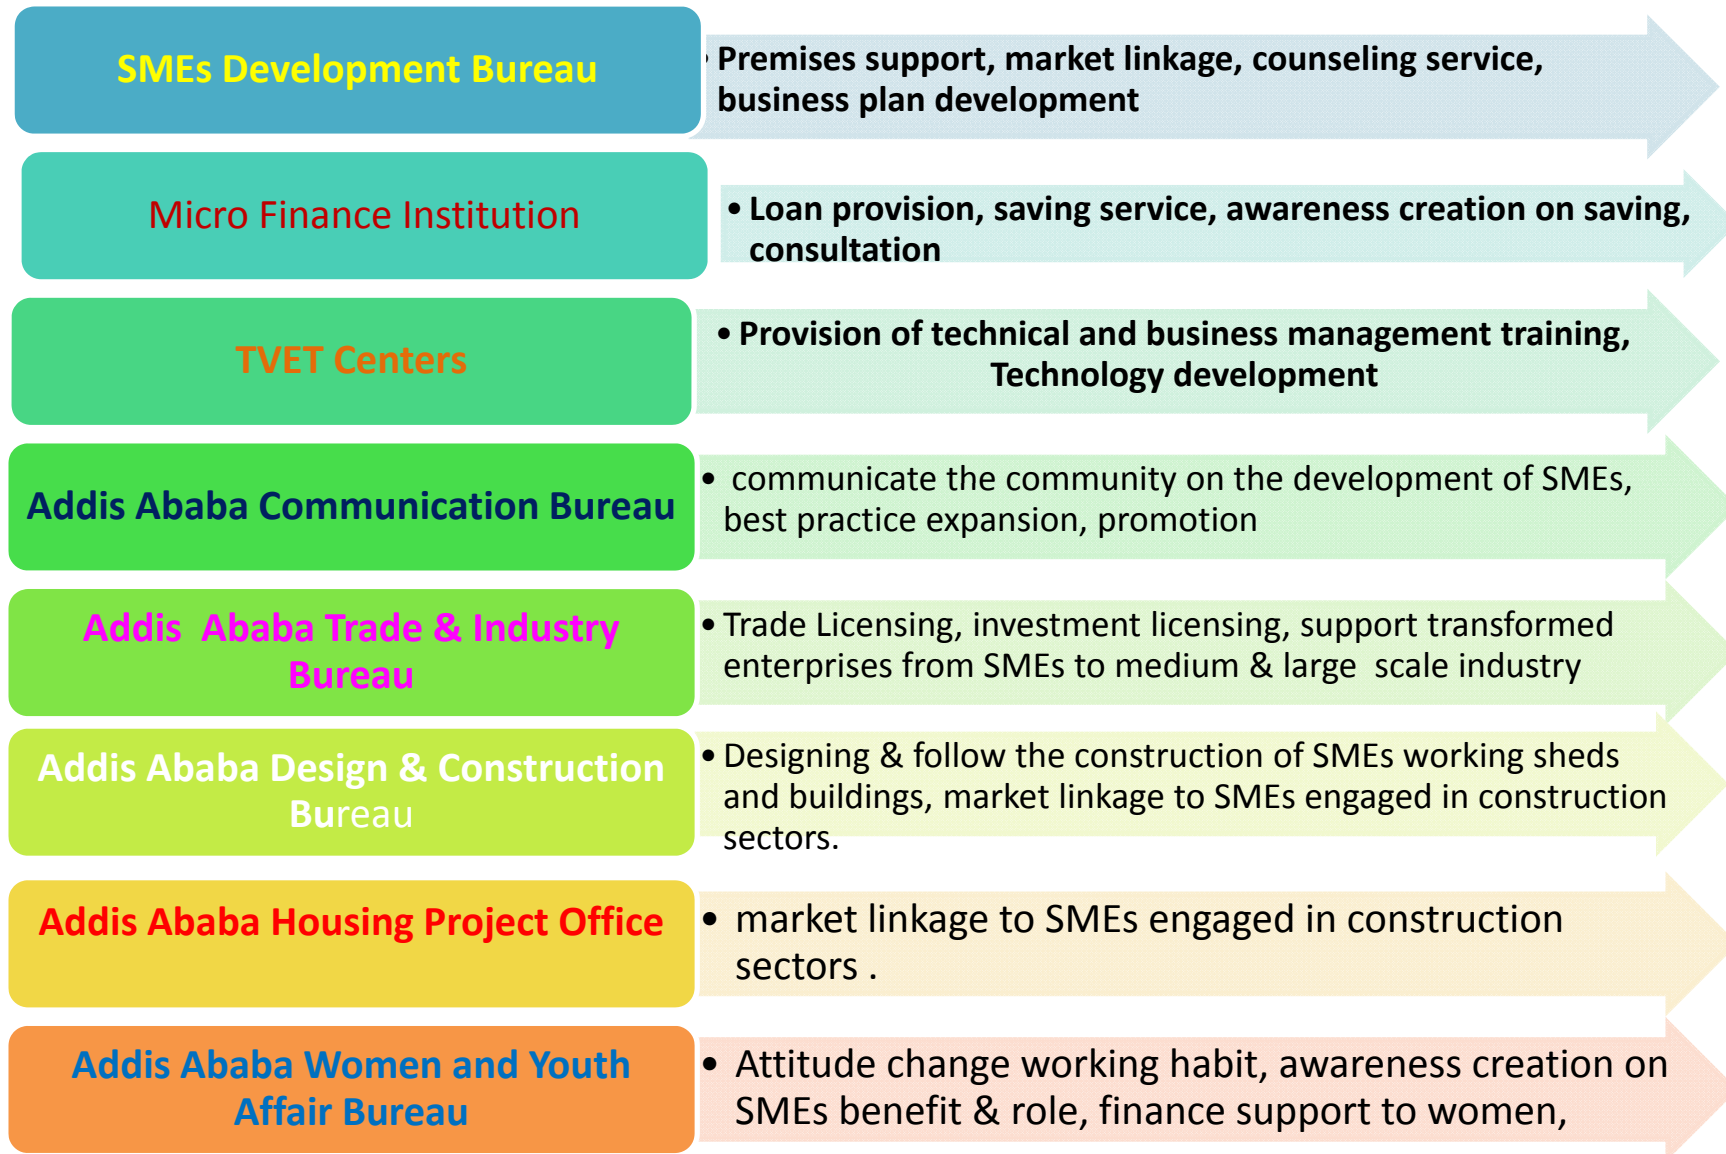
SMEs Development Bureau

Premises support, market linkage, counseling service, business plan development

Micro Finance Institution

• Loan provision, saving service, awareness creation on saving, consultation

TVET Centers

• Provision of technical and business management training, Technology development

Addis Ababa Communication Bureau

• communicate the community on the development of SMEs, best practice expansion, promotion

Addis Ababa Trade & Industry Bureau

• Trade Licensing, investment licensing, support transformed enterprises from SMEs to medium & large scale industry

Addis Ababa Design & Construction Bureau

• Designing & follow the construction of SMEs working sheds and buildings, market linkage to SMEs engaged in construction sectors.

Addis Ababa Housing Project Office

• market linkage to SMEs engaged in construction sectors .

Addis Ababa Women and Youth Affair Bureau

• Attitude change working habit, awareness creation on SMEs benefit & role, finance support to women,